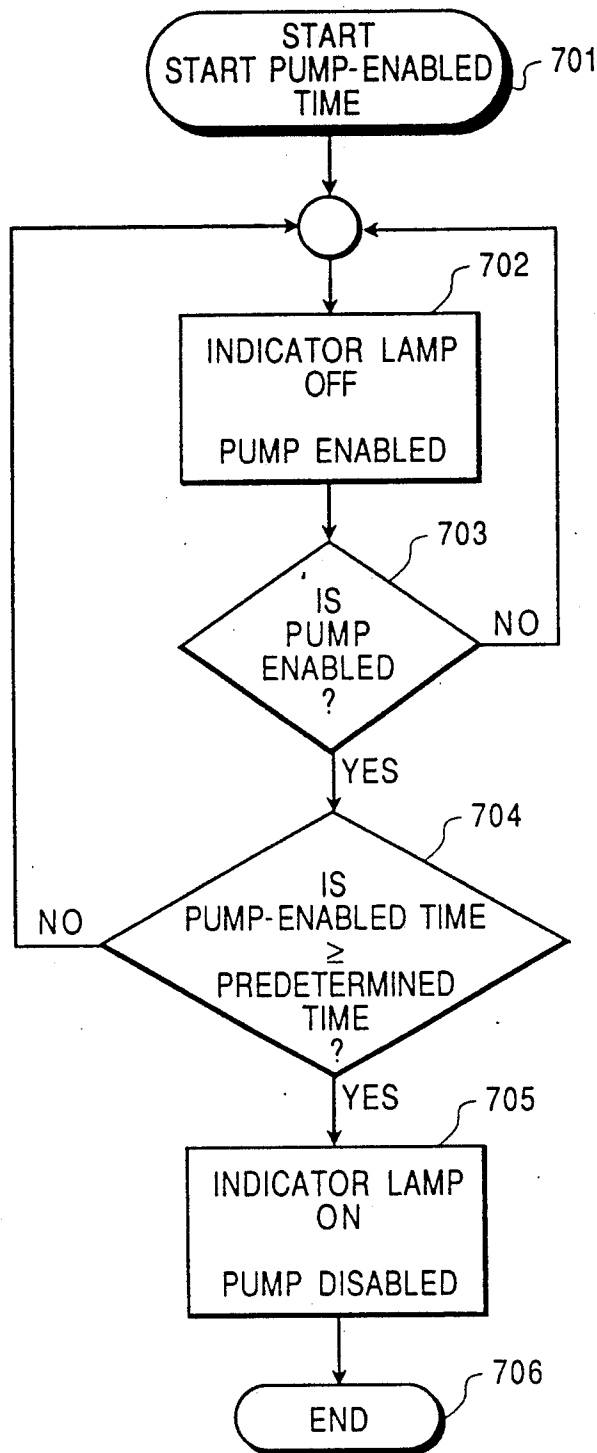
START
START PUMP-ENABLED TIME

701

702

INDICATOR LAMP OFF

PUMP ENABLED

703

IS PUMP ENABLED ?

NO

YES

704

NO

IS PUMP-ENABLED TIME $\geq$ PREDETERMINED TIME ?

YES

705

INDICATOR LAMP ON

PUMP DISABLED

706

END